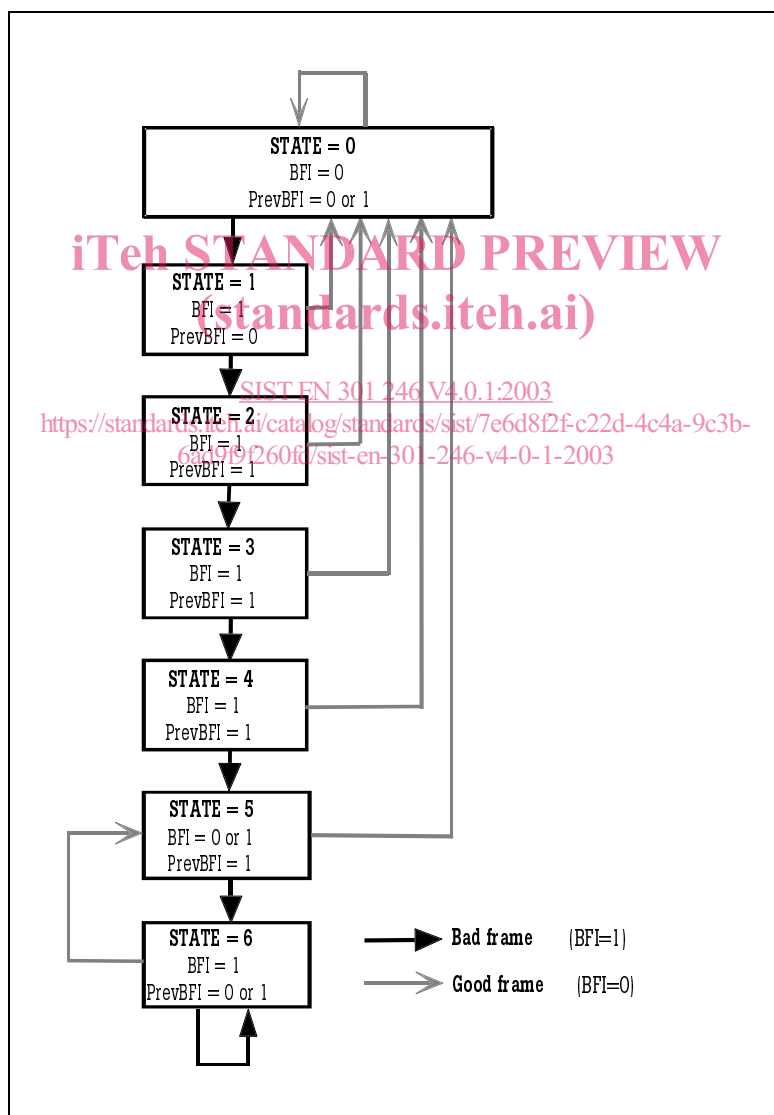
STATE = 0
BFI = 0
PrevBFI = 0 or 1

iTeh STANDARD PREVIEW
(standards.iteh.ai)

STATE = 1
BFI = 1
PrevBFI = 0

SIST EN 301 246 V4.0.1:2003
https://standards.iteh.ai/catalog/standards/sist/7e6d8f2f-c22d-4c4a-9c3b-6ad9f9f260fd/sist-en-301-246-v4-0-1-2003

STATE = 2
BFI = 1
PrevBFI = 1

STATE = 3
BFI = 1
PrevBFI = 1

STATE = 4
BFI = 1
PrevBFI = 1

STATE = 5
BFI = 0 or 1
PrevBFI = 1

STATE = 6
BFI = 1
PrevBFI = 0 or 1

Bad frame (BFI=1)
Good frame (BFI=0)